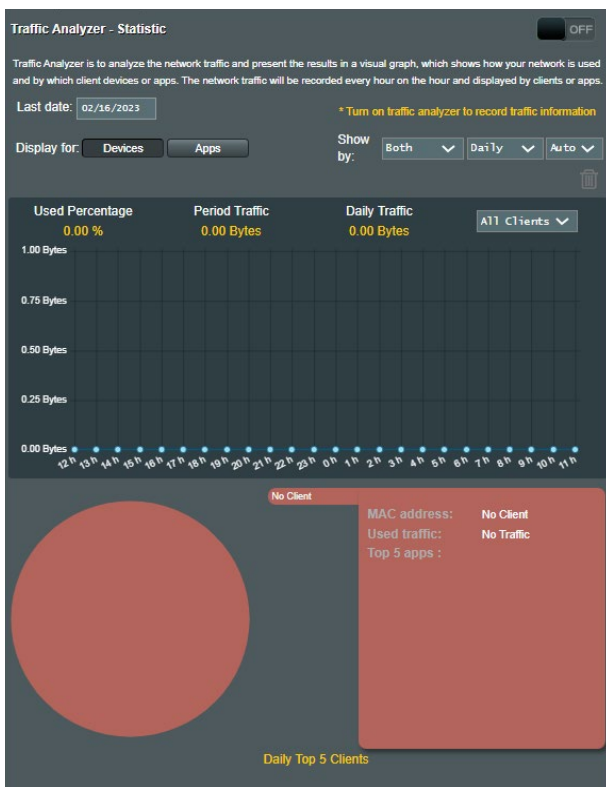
Traffic Analyzer - Statistic

OFF

Traffic Analyzer is to analyze the network traffic and present the results in a visual graph, which shows how your network is used and by which client devices or apps. The network traffic will be recorded every hour on the hour and displayed by clients or apps.

Last date: 02/16/2023

* Turn on traffic analyzer to record traffic information

Display for: Devices Apps

Show by: Both Daily Auto

Used Percentage
0.00 %

Period Traffic
0.00 Bytes

Daily Traffic
0.00 Bytes

All Clients

1.00 Bytes
0.75 Bytes
0.50 Bytes
0.25 Bytes
0.00 Bytes

12 h 13 h 14 h 15 h 16 h 17 h 18 h 19 h 20 h 21 h 22 h 23 h 0 h 1 h 2 h 3 h 4 h 5 h 6 h 7 h 8 h 9 h 10 h 11 h

No Client

MAC address: No Client
Used traffic: No Traffic
Top 5 apps :

Daily Top 5 Clients